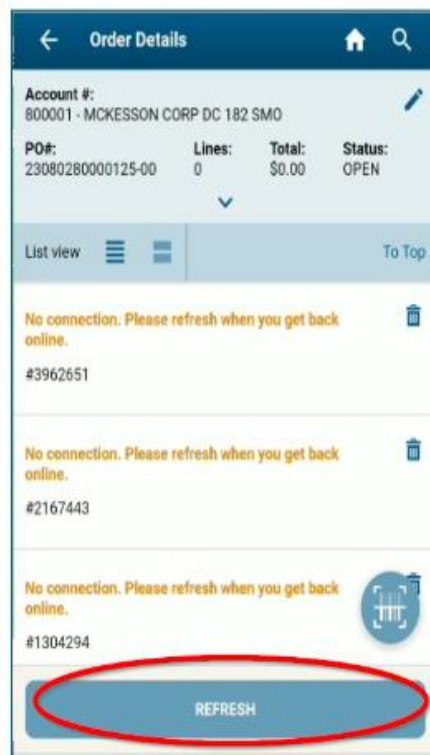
Order Details

Account #:
800001 - MCKESSON CORP DC 182 SMO

| PO#: | Lines: | Total: | Status: |
|---|---|---|---|
| 23080280000125-00 | 0 | $0.00 | OPEN |

List view

To Top

No connection. Please refresh when you get back online.

#3962651

No connection. Please refresh when you get back online.

#2167443

No connection. Please refresh when you get back online.

#1304294

REFRESH